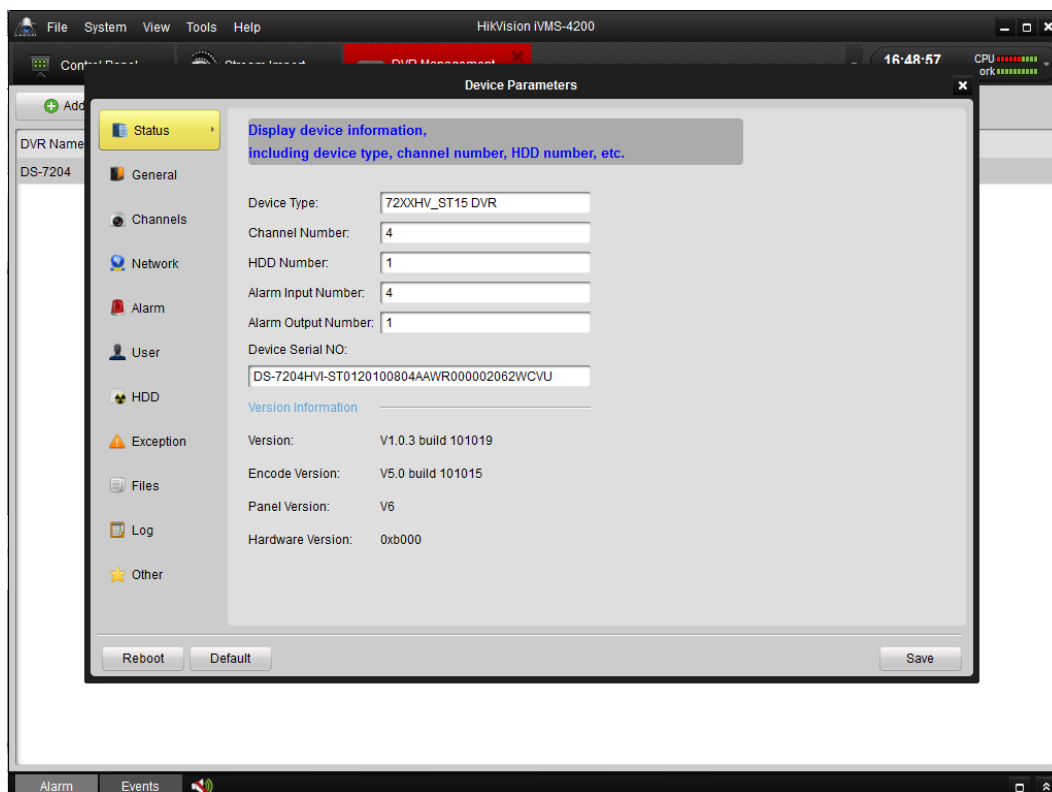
File System View Tools Help

HikVision iVMS-4200

Control Panel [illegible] DVR Management

16:48:57

CPU
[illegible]ork

Add

DVR Name
DS-7204

Device Parameters

Status
General
Channels
Network
Alarm
User
HDD
Exception
Files
Log
Other

Display device information,
including device type, channel number, HDD number, etc.

Device Type: 72XXHV_ST15 DVR
Channel Number: 4
HDD Number: 1
Alarm Input Number: 4
Alarm Output Number: 1
Device Serial NO:
DS-7204HVI-ST0120100804AAWR000002062WCVU

Version Information

Version: V1.0.3 build 101019
Encode Version: V5.0 build 101015
Panel Version: V6
Hardware Version: 0xb000

Reboot
Default
Save

Alarm
Events